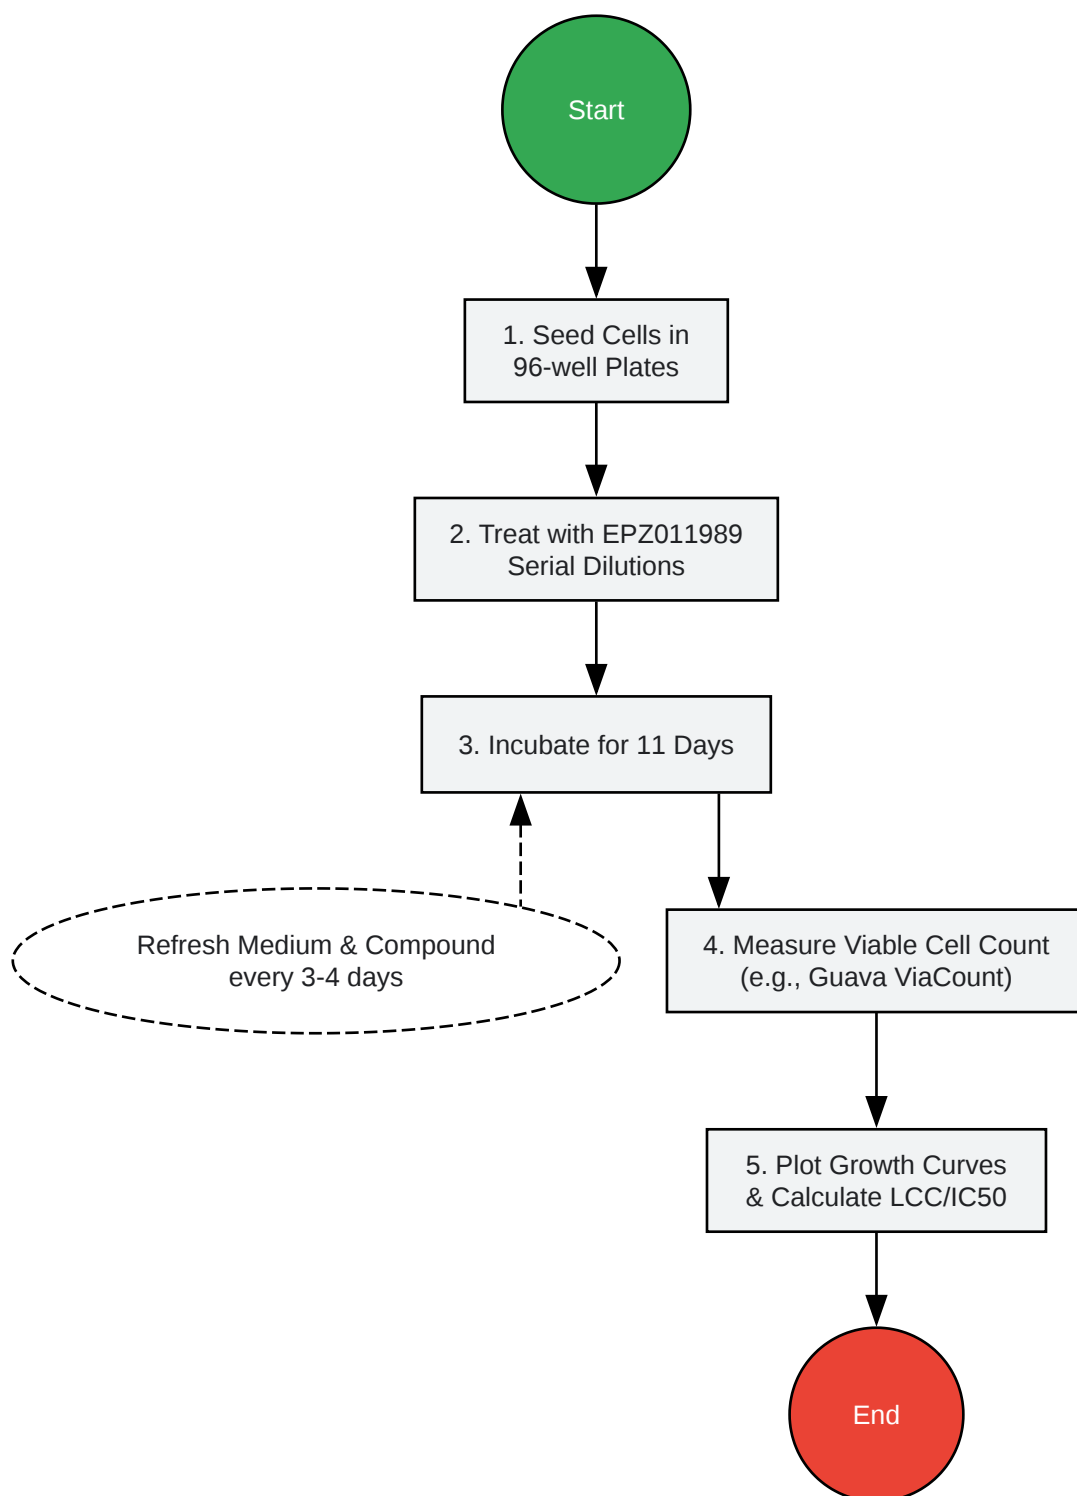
Start

1. Seed Cells in 96-well Plates

2. Treat with EPZ011989 Serial Dilutions

3. Incubate for 11 Days

Refresh Medium & Compound every 3-4 days

4. Measure Viable Cell Count (e.g., Guava ViaCount)

5. Plot Growth Curves & Calculate LCC/IC50

End